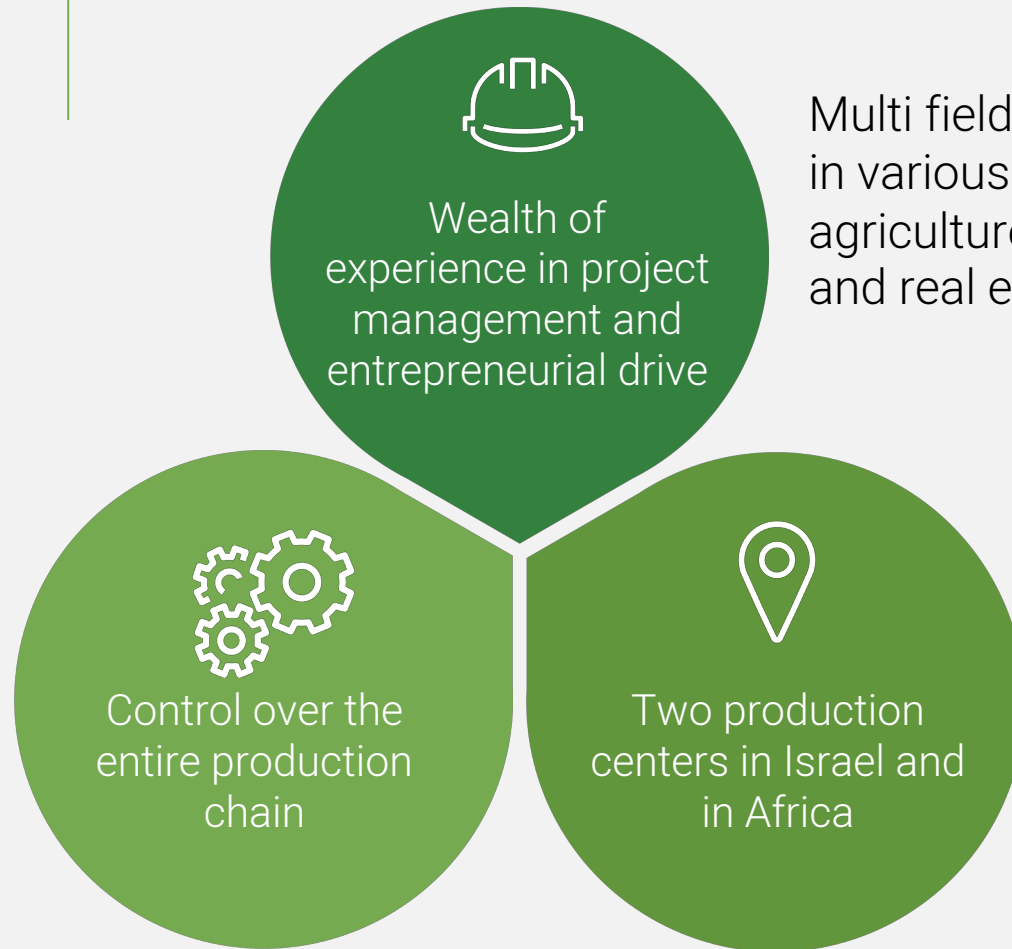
Wealth of experience in project management and entrepreneurial drive

Multi field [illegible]
in various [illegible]
agricultur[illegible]
and real e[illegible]

Control over the entire production chain

Two production centers in Israel and in Africa